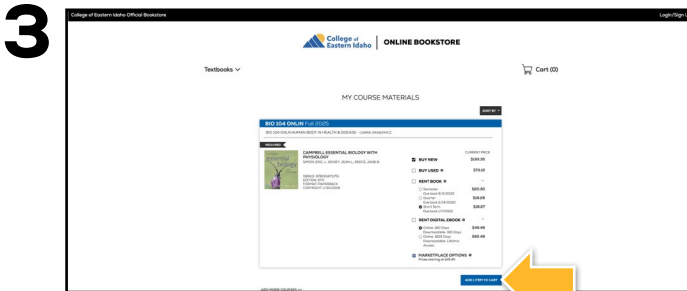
3

College of Eastern Idaho Official Bookstore

Login/Sign U

College of Eastern Idaho | ONLINE BOOKSTORE

Textbooks

Cart (0)

MY COURSE MATERIALS

SORT BY

BIO 104 ONLN Fall 2025

BIO 104 ONLN HUMAN BODY IN HEALTH & DISEASE - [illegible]

REQUIRED

CAMPBELL ESSENTIAL BIOLOGY WITH PHYSIOLOGY

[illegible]

CURRENT PRICE

BUY NEW $193.35

BUY USED $73.15

RENT BOOK

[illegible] $20.90

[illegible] $28.69

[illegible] $38.07

RENT DIGITAL EBOOK

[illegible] $48.49

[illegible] $80.49

MARKETPLACE OPTIONS

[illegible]

ADD 1 ITEM TO CART

ADD MORE COURSES